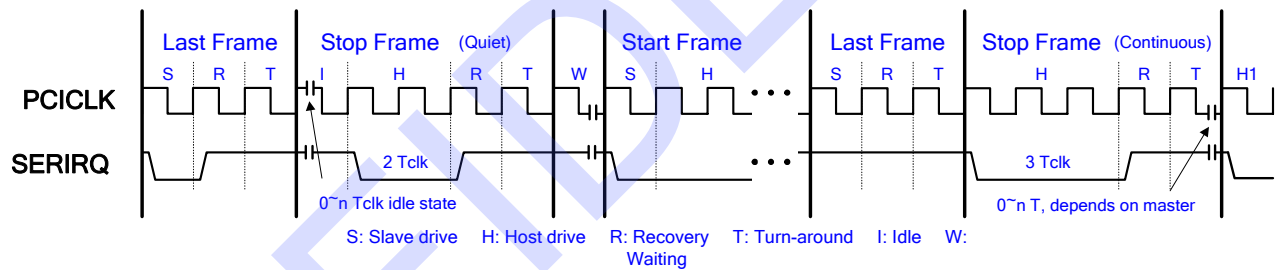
Last Frame
Stop Frame (Quiet)
Start Frame
Last Frame
Stop Frame (Continuous)

S R T I H R T W S H S R T H R T H1

PCICLK

SERIRQ

2 Tclk
3 Tclk

0~n Tclk idle state
0~n T, depends on master

S: Slave drive H: Host drive R: Recovery T: Turn-around I: Idle W: Waiting